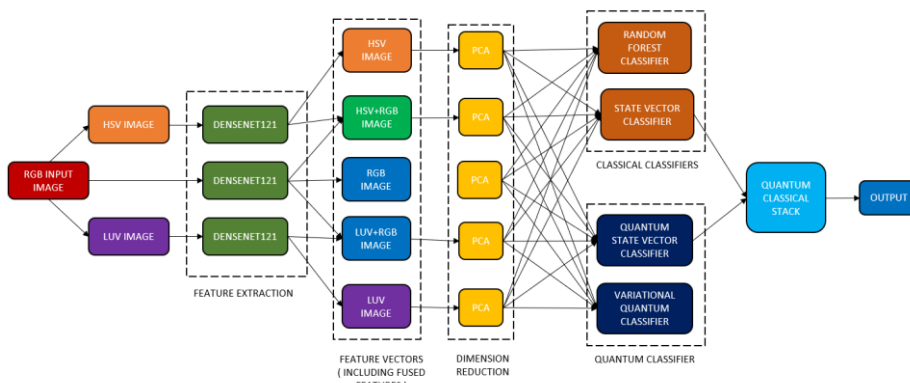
RGB INPUT IMAGE

HSV IMAGE

LUV IMAGE

DENSENET121

DENSENET121

DENSENET121

FEATURE EXTRACTION

HSV IMAGE

HSV+RGB IMAGE

RGB IMAGE

LUV+RGB IMAGE

LUV IMAGE

FEATURE VECTORS ( INCLUDING FUSED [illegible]

PCA

PCA

PCA

PCA

PCA

DIMENSION REDUCTION

RANDOM FOREST CLASSIFIER

STATE VECTOR CLASSIFIER

CLASSICAL CLASSIFIERS

QUANTUM STATE VECTOR CLASSIFIER

VARIATIONAL QUANTUM CLASSIFIER

QUANTUM CLASSIFIER

QUANTUM CLASSICAL STACK

OUTPUT